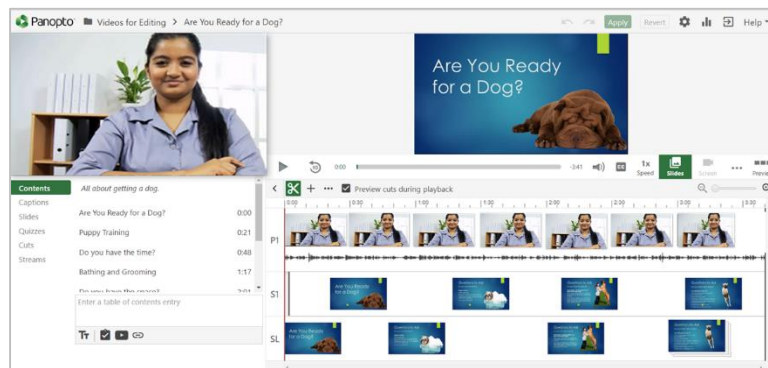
Panopto Videos for Editing > Are You Ready for a Dog?

Apply Revert Help

Are You Ready for a Dog?

0:00 -3:41 1x Speed Slides Screen Preview

Contents
Captions
Slides
Quizzes
Cuts
Streams

All about getting a dog.

Are You Ready for a Dog? 0:00
Puppy Training 0:21
Do you have the time? 0:48
Bathing and Grooming 1:17
Do you have the space? 2:01

Enter a table of contents entry

Preview cuts during playback

0:00 1:00 1:30 2:00 2:30 3:00 3:30

P1
S1
SL

Are You Ready for a Dog?